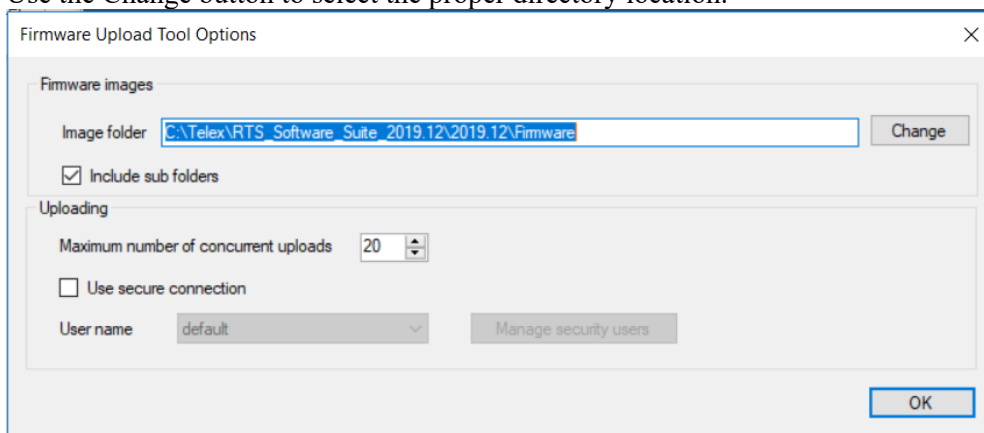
Use the Change button to select the proper directory location.

Firmware Upload Tool Options

Firmware images

Image folder C:\Telex\RTS_Software_Suite_2019.12\2019.12\Firmware Change

☑ Include sub folders

Uploading

Maximum number of concurrent uploads 20

☐ Use secure connection

User name default Manage security users

OK